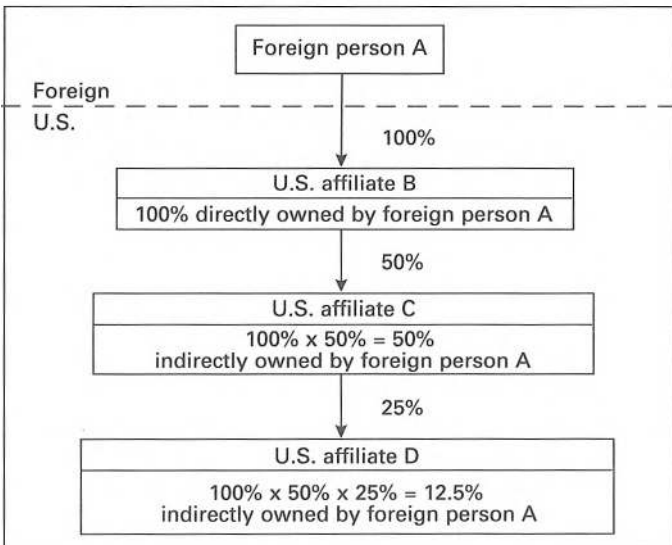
Foreign person A

Foreign

U.S.

100%

U.S. affiliate B

100% directly owned by foreign person A

50%

U.S. affiliate C

100% x 50% = 50%
indirectly owned by foreign person A

25%

U.S. affiliate D

100% x 50% x 25% = 12.5%
indirectly owned by foreign person A